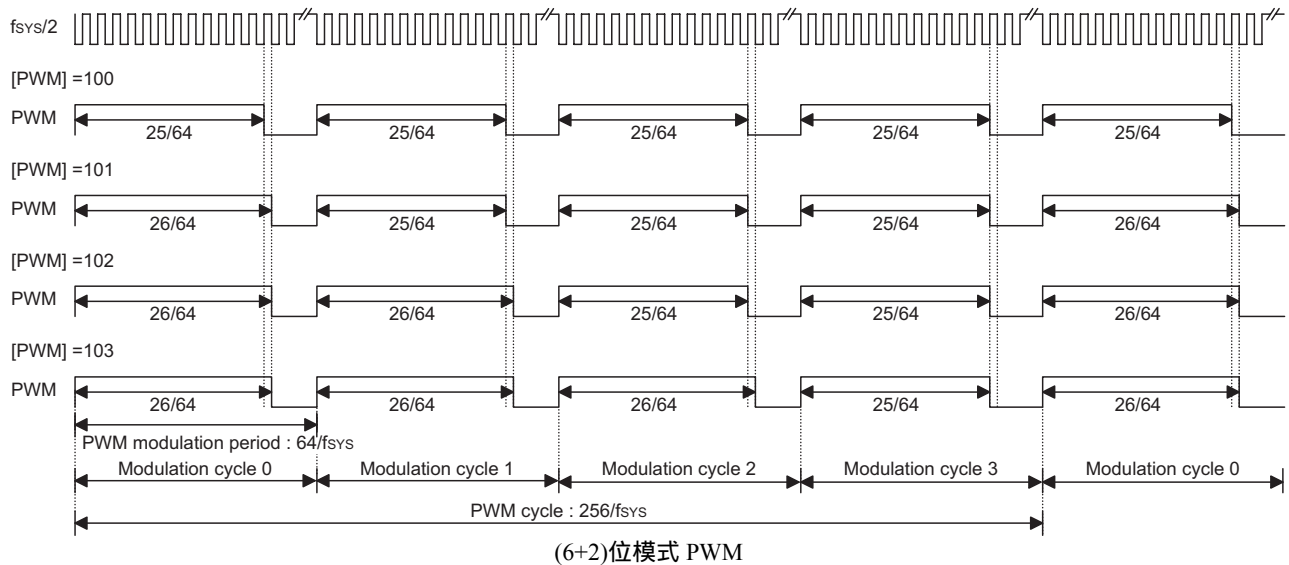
fSYS/2

[PWM] =100

PWM 25/64 25/64 25/64 25/64 25/64

[PWM] =101

PWM 26/64 25/64 25/64 25/64 26/64

[PWM] =102

PWM 26/64 26/64 25/64 25/64 26/64

[PWM] =103

PWM 26/64 26/64 26/64 25/64 26/64

PWM modulation period : 64/fSYS

Modulation cycle 0 Modulation cycle 1 Modulation cycle 2 Modulation cycle 3 Modulation cycle 0

PWM cycle : 256/fSYS

(6+2)位模式 PWM